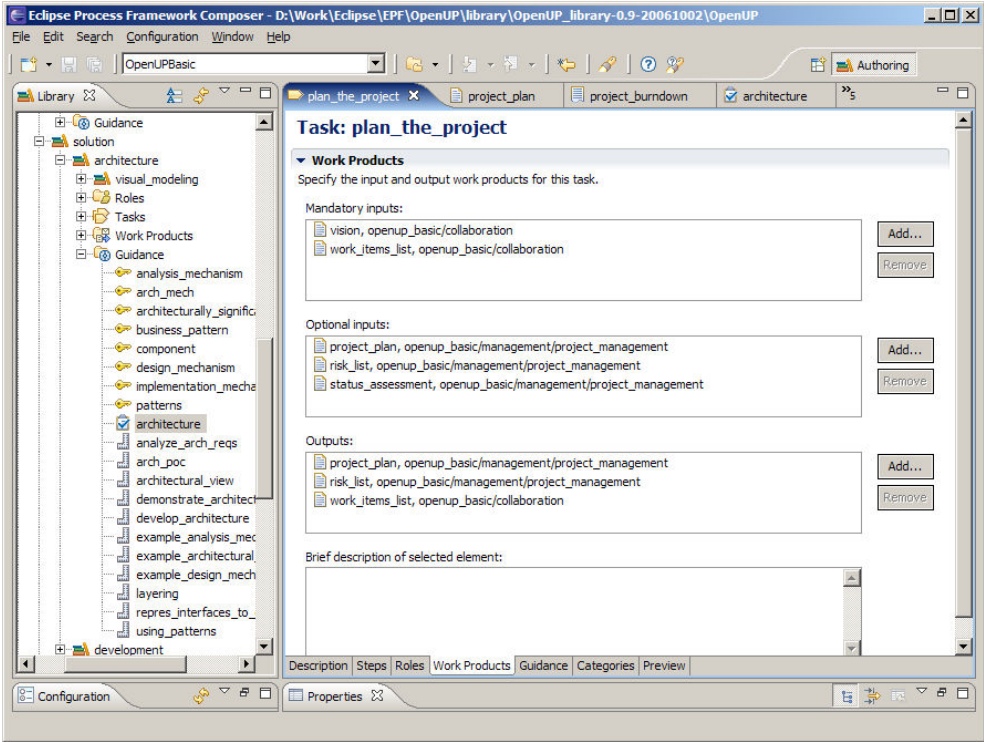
Eclipse Process Framework Composer - D:\Work\Eclipse\EPF\OpenUP\library\OpenUP_library-0.9-20061002\OpenUP

File Edit Search Configuration Window Help

OpenUPBasic

Authoring

Library

Guidance
solution
architecture
visual_modeling
Roles
Tasks
Work Products
Guidance
analysis_mechanism
arch_mech
architecturally_significa
business_pattern
component
design_mechanism
implementation_mecha
patterns
architecture
analyze_arch_reqs
arch_poc
architectural_view
demonstrate_architect
develop_architecture
example_analysis_mec
example_architectural_
example_design_mech
layering
repres_interfaces_to_
using_patterns
development

plan_the_project | project_plan | project_burndown | architecture | »5

Task: plan_the_project

Work Products

Specify the input and output work products for this task.

Mandatory inputs:

vision, openup_basic/collaboration
work_items_list, openup_basic/collaboration

Add...
Remove

Optional inputs:

project_plan, openup_basic/management/project_management
risk_list, openup_basic/management/project_management
status_assessment, openup_basic/management/project_management

Add...
Remove

Outputs:

project_plan, openup_basic/management/project_management
risk_list, openup_basic/management/project_management
work_items_list, openup_basic/collaboration

Add...
Remove

Brief description of selected element:

Description | Steps | Roles | Work Products | Guidance | Categories | Preview

Configuration

Properties